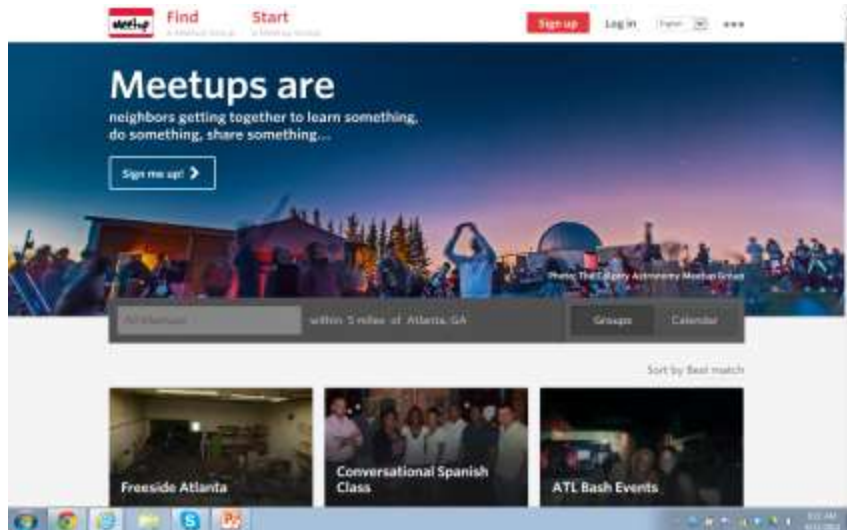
meetup Find a Meetup Group Start a Meetup Group

Sign up Log in English

Meetups are
neighbors getting together to learn something, do something, share something...

Sign me up! >

Photo: The Calgary Astronomy Meetup Group

All Meetups within 5 miles of Atlanta, GA Groups Calendar

Sort by Best match

Freeside Atlanta

Conversational Spanish Class

ATL Bash Events